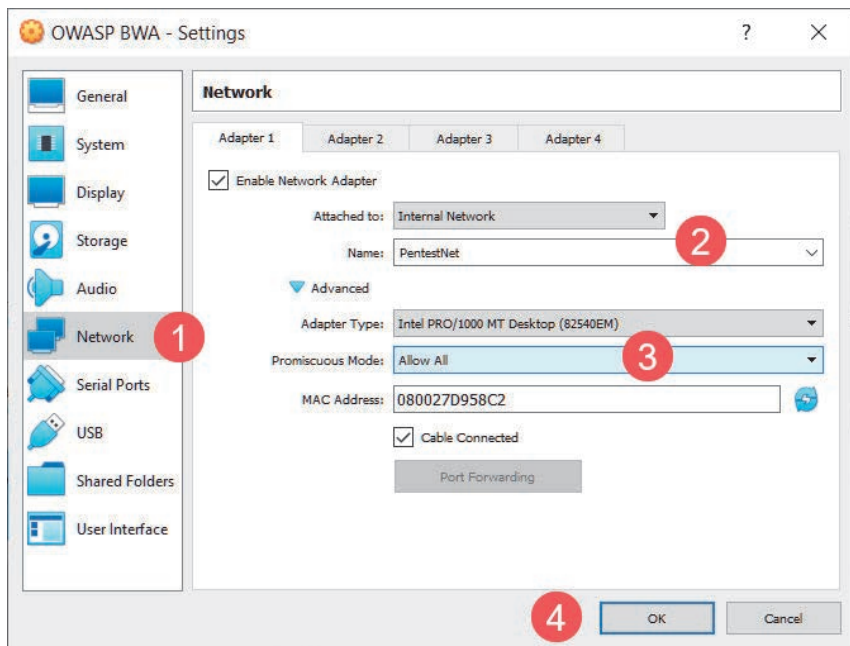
OWASP BWA - Settings

?

×

General

System

Display

Storage

Audio

Network

1

Serial Ports

USB

Shared Folders

User Interface

Network

Adapter 1

Adapter 2

Adapter 3

Adapter 4

Enable Network Adapter

Attached to: Internal Network

Name: PentestNet

2

Advanced

Adapter Type: Intel PRO/1000 MT Desktop (82540EM)

Promiscuous Mode: Allow All

3

MAC Address: 080027D958C2

Cable Connected

Port Forwarding

4

OK

Cancel